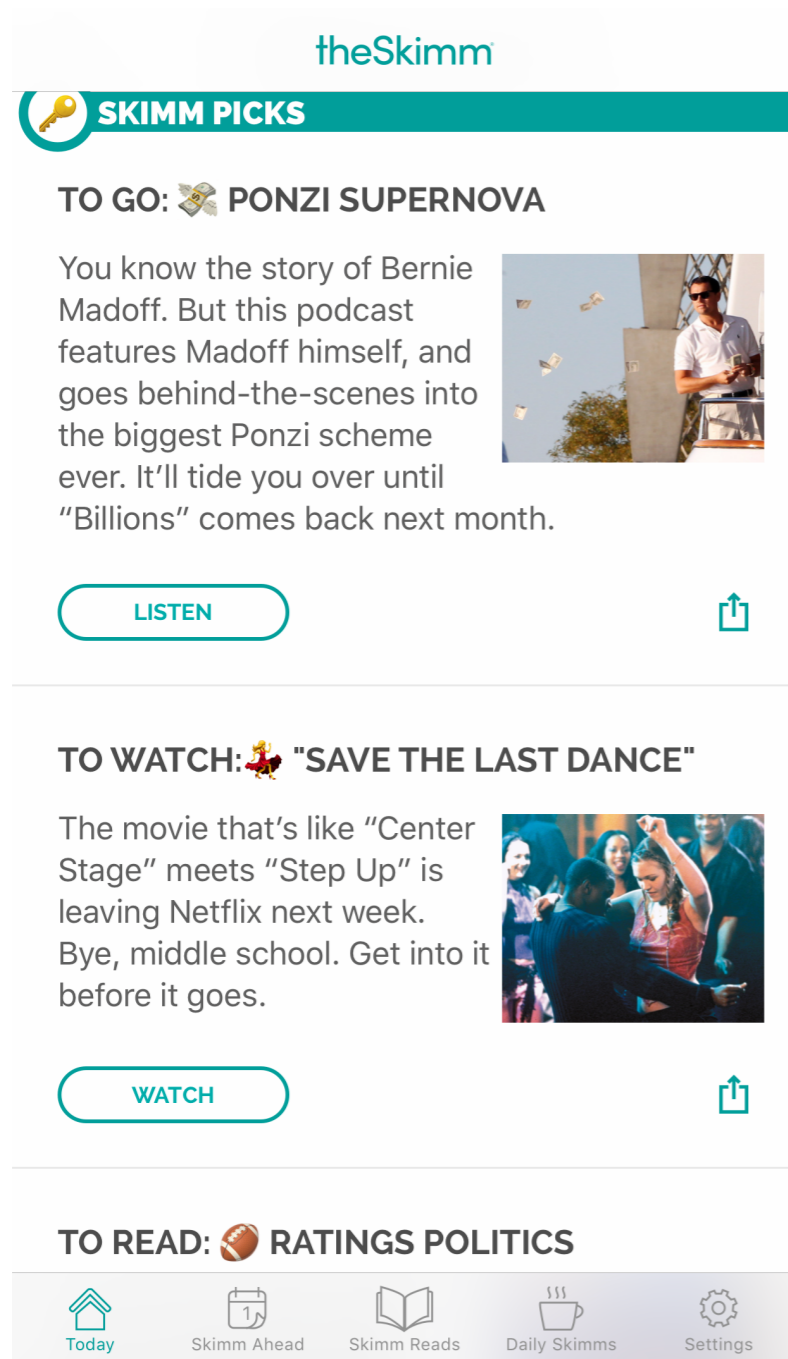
theSkimm

SKIMM PICKS

TO GO: 💸 PONZI SUPERNOVA

You know the story of Bernie Madoff. But this podcast features Madoff himself, and goes behind-the-scenes into the biggest Ponzi scheme ever. It'll tide you over until "Billions" comes back next month.

LISTEN

TO WATCH:💃 "SAVE THE LAST DANCE"

The movie that's like "Center Stage" meets "Step Up" is leaving Netflix next week. Bye, middle school. Get into it before it goes.

WATCH

TO READ: 🏈 RATINGS POLITICS

Today
Skimm Ahead
Skimm Reads
Daily Skimms
Settings